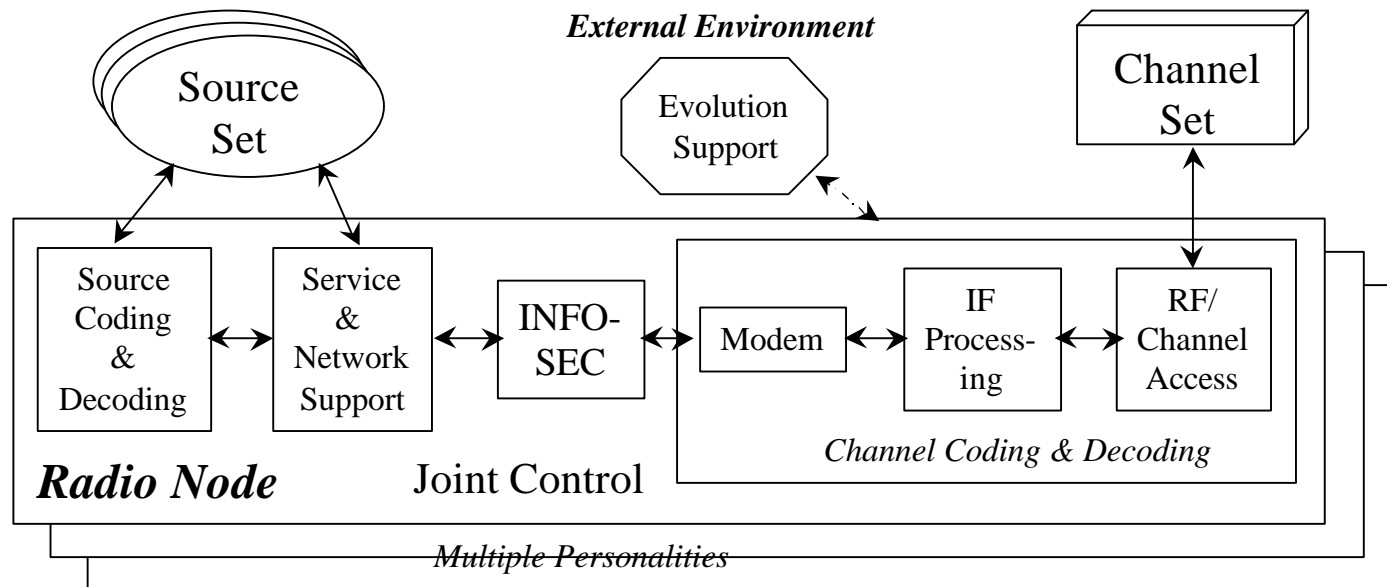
External Environment

Source Set

Evolution Support

Channel Set

Source Coding & Decoding

Service & Network Support

INFO-SEC

Modem

IF Processing

RF/ Channel Access

Channel Coding & Decoding

Radio Node

Joint Control

Multiple Personalities